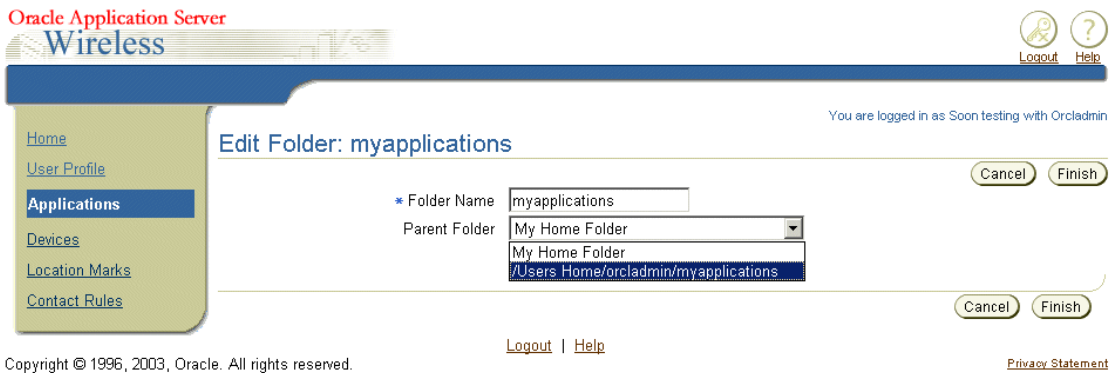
Oracle Application Server
Wireless

Logout Help

You are logged in as Soon testing with Orcladmin

Home
User Profile
Applications
Devices
Location Marks
Contact Rules

Edit Folder: myapplications

Cancel Finish

* Folder Name myapplications
Parent Folder My Home Folder
My Home Folder
/Users Home/orcladmin/myapplications

Cancel Finish

Logout | Help

Copyright © 1996, 2003, Oracle. All rights reserved.

Privacy Statement